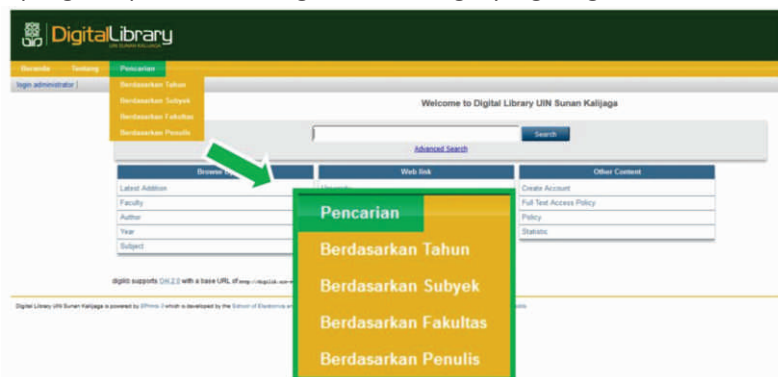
DigitalLibrary
UIN SUNAN KALIJAGA

Beranda Tentang Pencarian

Berdasarkan Tahun
Berdasarkan Subyek
Berdasarkan Fakultas
Berdasarkan Penulis

login administrator |

Welcome to Digital Library UIN Sunan Kalijaga

Search

Advanced Search

| Browse by | Web link | Other Content |
|---|---|---|
| Latest Addition | | Create Account |
| Faculty | | Full Text Access Policy |
| Author | | Policy |
| Year | | Statistic |
| Subject | | |

Pencarian
Berdasarkan Tahun
Berdasarkan Subyek
Berdasarkan Fakultas
Berdasarkan Penulis

digilib supports OAI 2.0 with a base URL of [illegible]

Digital Library UIN Sunan Kalijaga is powered by EPrints 3 which is developed by the School of Electronics and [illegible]